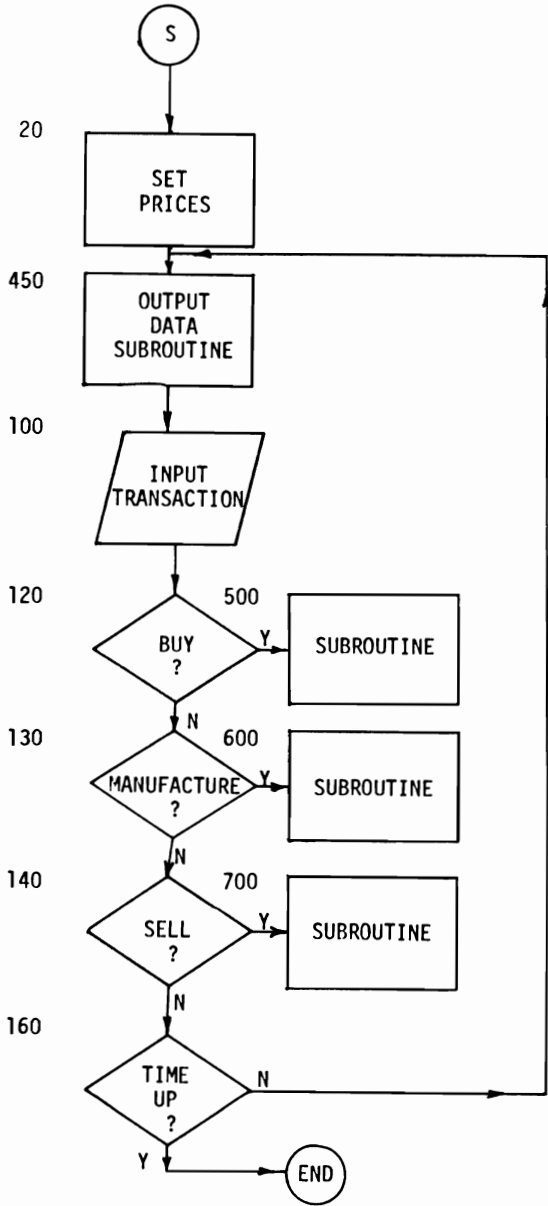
S

20

SET PRICES

450

OUTPUT DATA SUBROUTINE

100

INPUT TRANSACTION

120

500

BUY ?

Y

SUBROUTINE

N

130

600

MANUFACTURE ?

Y

SUBROUTINE

N

140

700

SELL ?

Y

SUBROUTINE

N

160

TIME UP ?

N

Y

END